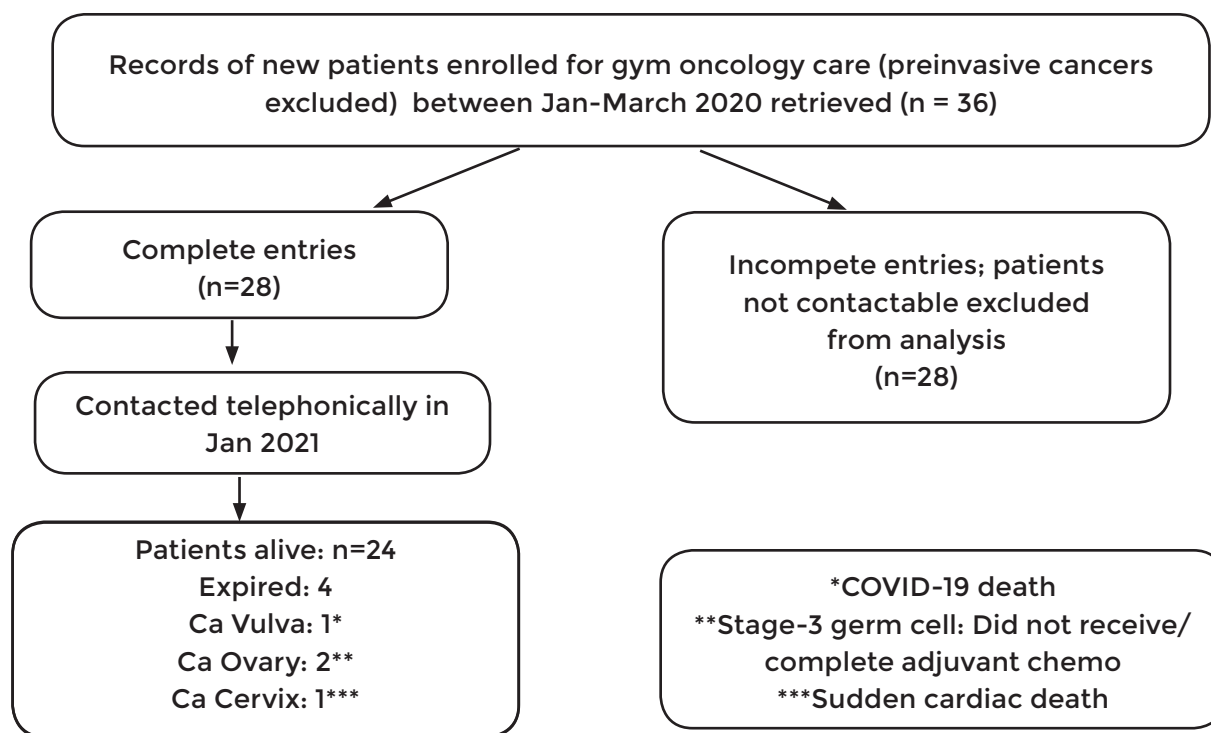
Records of new patients enrolled for gym oncology care (preinvasive cancers excluded) between Jan-March 2020 retrieved (n = 36)

Complete entries
(n=28)

Incompete entries; patients not contactable excluded from analysis
(n=28)

Contacted telephonically in Jan 2021

Patients alive: n=24
Expired: 4
Ca Vulva: 1*
Ca Ovary: 2**
Ca Cervix: 1***

*COVID-19 death
**Stage-3 germ cell: Did not receive/ complete adjuvant chemo
***Sudden cardiac death